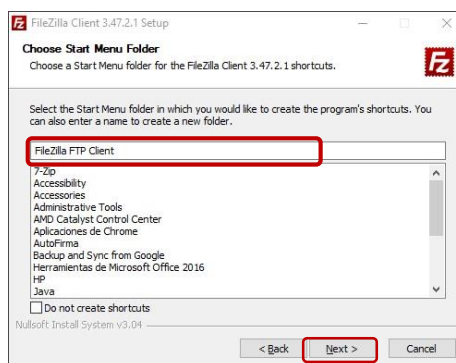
FileZilla Client 3.47.2.1 Setup

Choose Start Menu Folder
Choose a Start Menu folder for the FileZilla Client 3.47.2.1 shortcuts.

Select the Start Menu folder in which you would like to create the program's shortcuts. You can also enter a name to create a new folder.

FileZilla FTP Client

7-Zip
Accessibility
Accessories
Administrative Tools
AMD Catalyst Control Center
Aplicaciones de Chrome
AutoFirma
Backup and Sync from Google
Herramientas de Microsoft Office 2016
HP
Java

Do not create shortcuts

Nullsoft Install System v3.04

< Back
Next >
Cancel